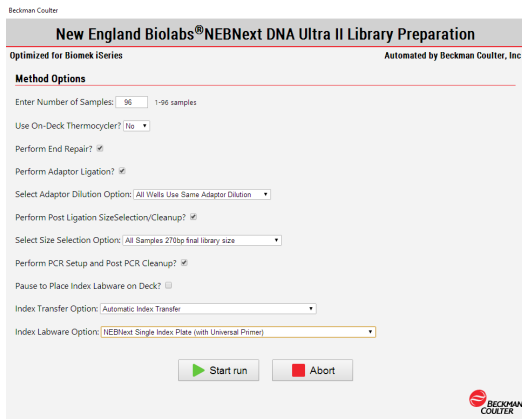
Beckman Coulter

New England Biolabs®NEBNext DNA Ultra II Library Preparation

Optimized for Biomek iSeries

Automated by Beckman Coulter, Inc

Method Options

Enter Number of Samples: 96 1-96 samples

Use On-Deck Thermocycler? No

Perform End Repair?

Perform Adaptor Ligation?

Select Adaptor Dilution Option: All Wells Use Same Adaptor Dilution

Perform Post Ligation SizeSelection/Cleanup?

Select Size Selection Option: All Samples 270bp final library size

Perform PCR Setup and Post PCR Cleanup?

Pause to Place Index Labware on Deck?

Index Transfer Option: Automatic Index Transfer

Index Labware Option: NEBNext Single Index Plate (with Universal Primer)

Start run

Abort

BECKMAN COULTER